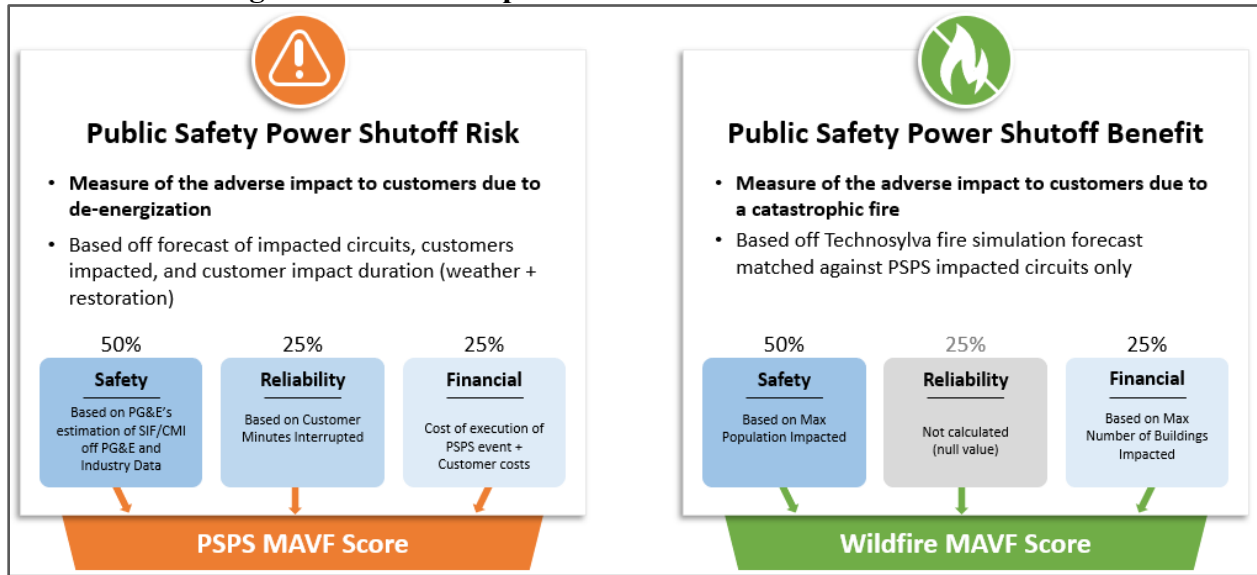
Public Safety Power Shutoff Risk

- Measure of the adverse impact to customers due to de-energization
- Based off forecast of impacted circuits, customers impacted, and customer impact duration (weather + restoration)

50%
Safety
Based on PG&E's estimation of SIF/CMI off PG&E and Industry Data

25%
Reliability
Based on Customer Minutes Interrupted

25%
Financial
Cost of execution of PSPS event + Customer costs

PSPS MAVF Score

Public Safety Power Shutoff Benefit

- Measure of the adverse impact to customers due to a catastrophic fire
- Based off Technosylva fire simulation forecast matched against PSPS impacted circuits only

50%
Safety
Based on Max Population Impacted

25%
Reliability
Not calculated (null value)

25%
Financial
Based on Max Number of Buildings Impacted

Wildfire MAVF Score